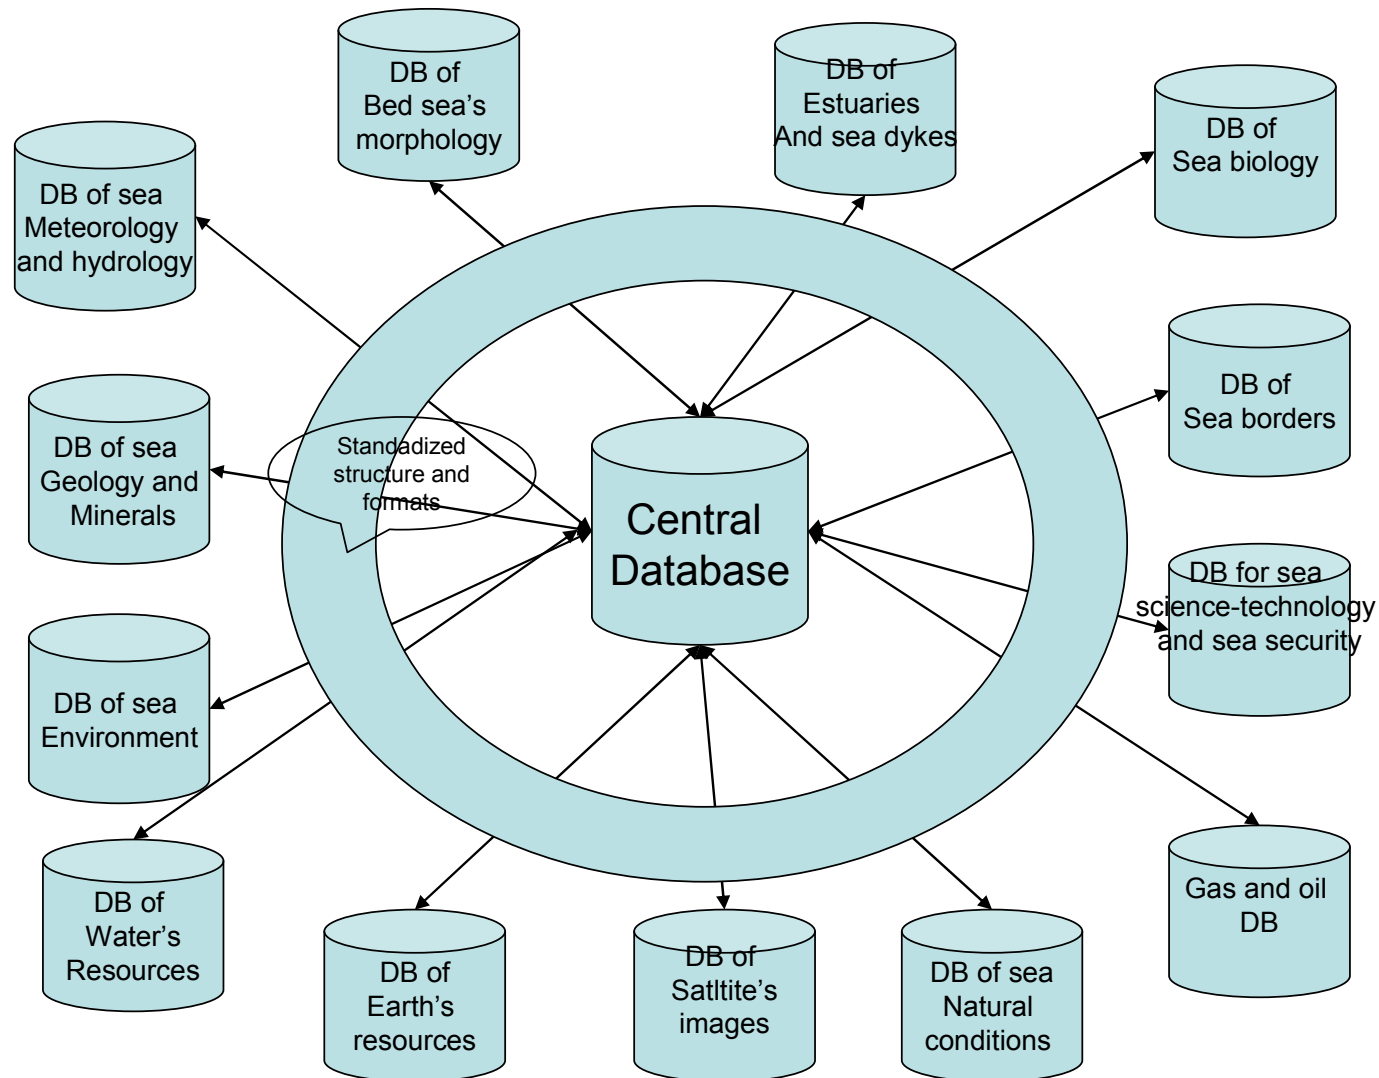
DB of Bed sea's morphology

DB of Estuaries And sea dykes

DB of Sea biology

DB of sea Meteorology and hydrology

DB of sea Geology and Minerals

Standadized structure and formats

Central Database

DB of Sea borders

DB for sea science-technology and sea security

DB of sea Environment

DB of Water's Resources

DB of Earth's resources

DB of Satltite's images

DB of sea Natural conditions

Gas and oil DB